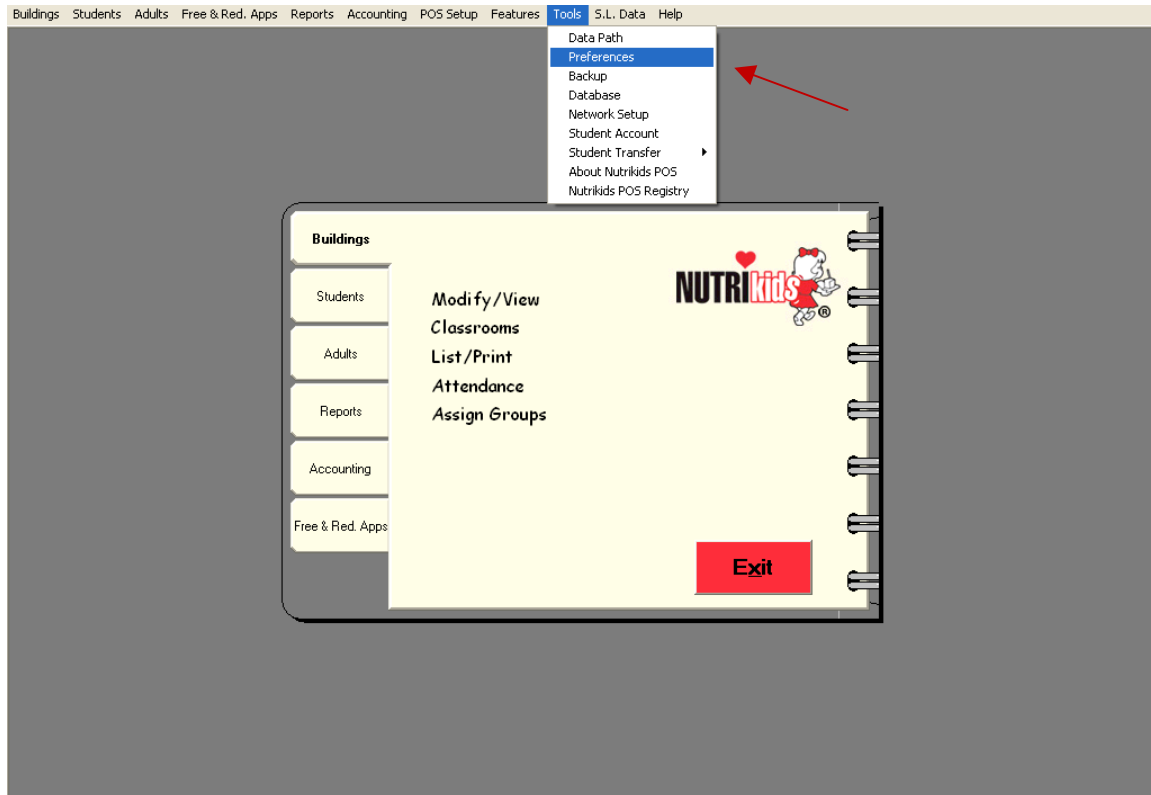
Buildings Students Adults Free & Red. Apps Reports Accounting POS Setup Features Tools S.L. Data Help

Data Path
Preferences
Backup
Database
Network Setup
Student Account
Student Transfer
About Nutrikids POS
Nutrikids POS Registry

Buildings
Students
Adults
Reports
Accounting
Free & Red. Apps

Modify/View
Classrooms
List/Print
Attendance
Assign Groups

NUTRIkids®

Exit